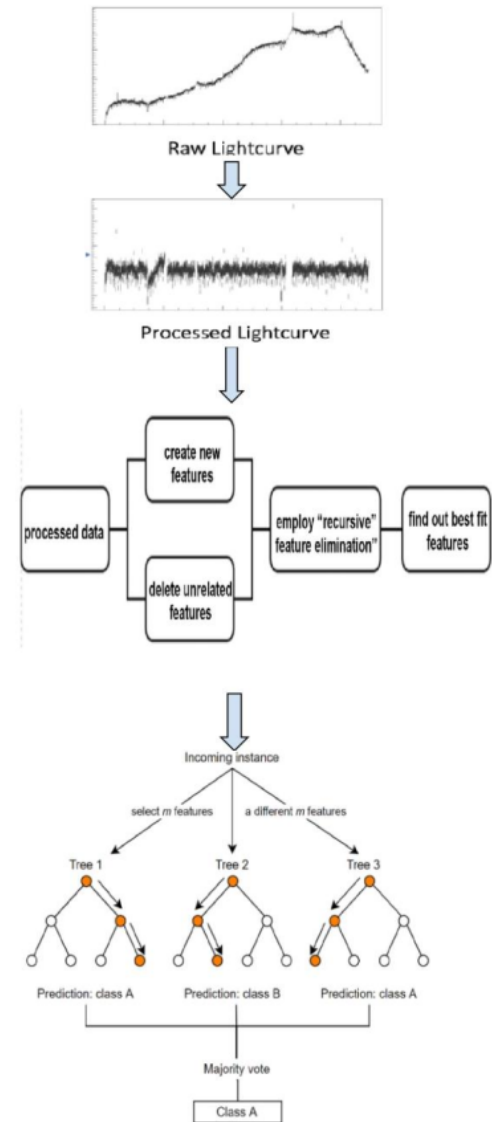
Raw Lightcurve

Processed Lightcurve

processed data

create new features

delete unrelated features

employ "recursive" feature elimination"

find out best fit features

Incoming instance

select $m$ features

a different $m$ features

Tree 1

Tree 2

Tree 3

Prediction: class A

Prediction: class B

Prediction: class A

Majority vote

Class A